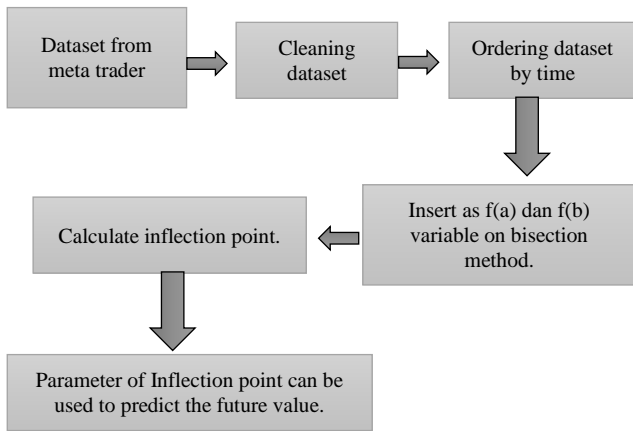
Dataset from meta trader

Cleaning dataset

Ordering dataset by time

Insert as f(a) dan f(b) variable on bisection method.

Calculate inflection point.

Parameter of Inflection point can be used to predict the future value.